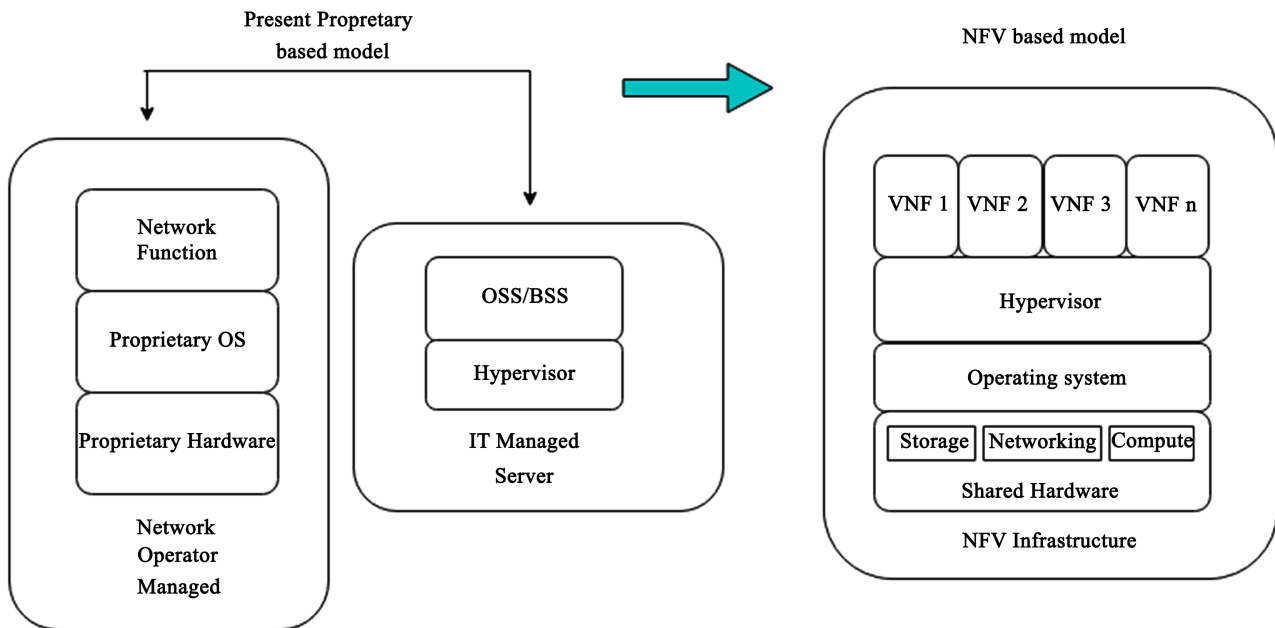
Present Proprietary based model

NFV based model

Network Function

Proprietary OS

Proprietary Hardware

Network Operator Managed

OSS/BSS

Hypervisor

IT Managed Server

VNF 1

VNF 2

VNF 3

VNF n

Hypervisor

Operating system

Storage

Networking

Compute

Shared Hardware

NFV Infrastructure